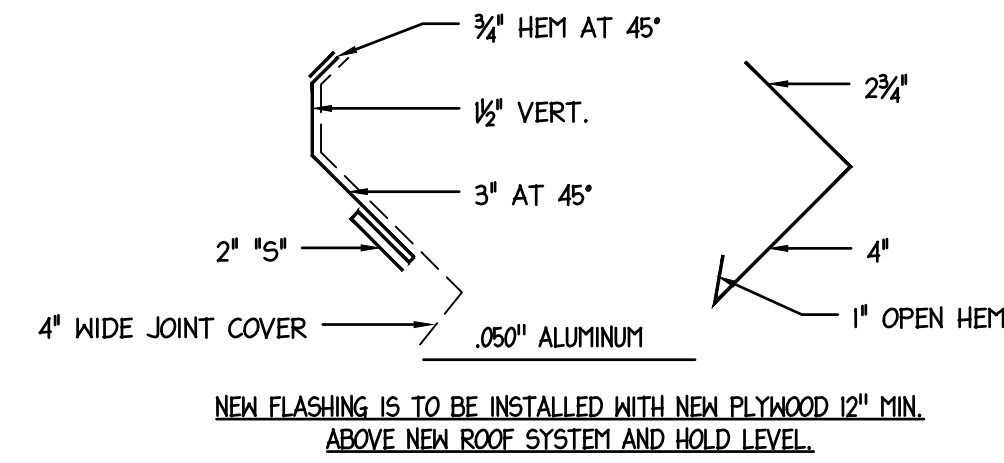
$\frac{3}{4}$" HEM AT 45°

$1\frac{1}{2}$" VERT.

3" AT 45°

2" "S"

4" WIDE JOINT COVER

.050" ALUMINUM

$2\frac{3}{4}$"

4"

1" OPEN HEM

NEW FLASHING IS TO BE INSTALLED WITH NEW PLYWOOD 12" MIN. ABOVE NEW ROOF SYSTEM AND HOLD LEVEL.